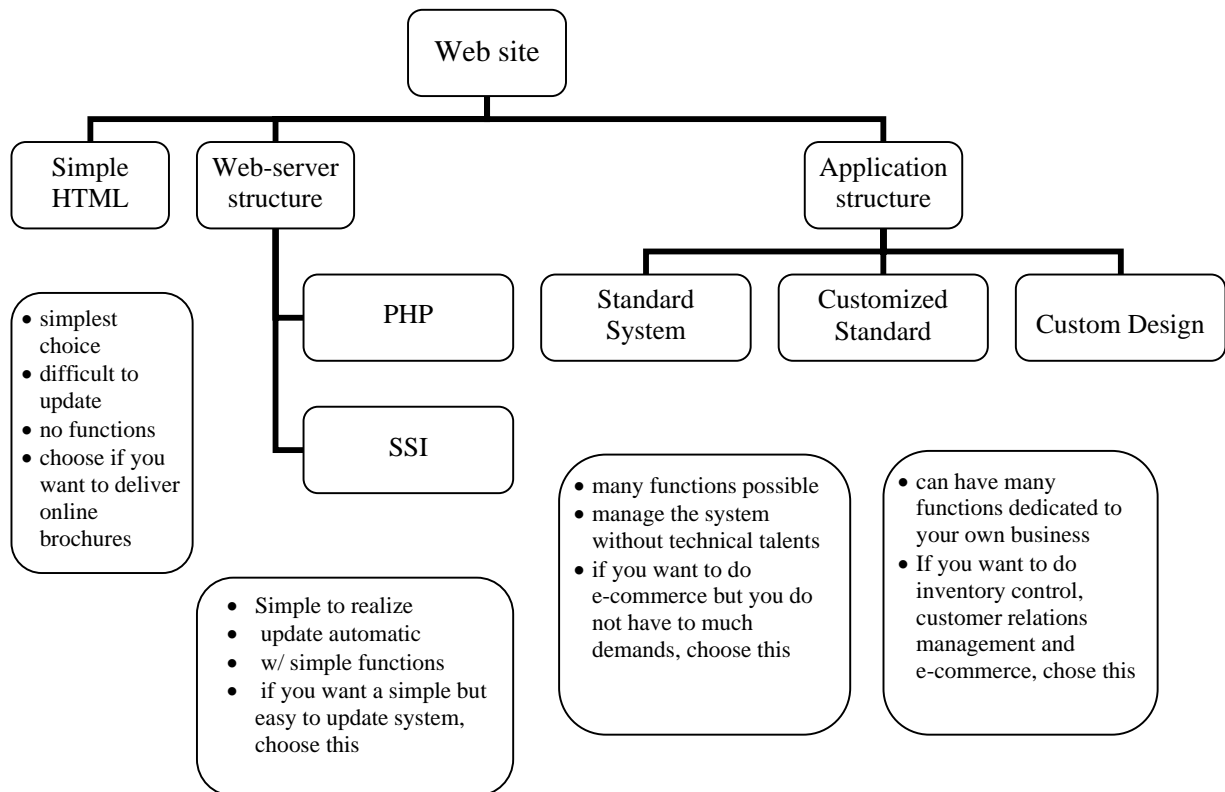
Web site

Simple HTML

Web-server structure

Application structure

PHP

SSI

Standard System

Customized Standard

Custom Design

- simplest choice
- difficult to update
- no functions
- choose if you want to deliver online brochures

- Simple to realize
- update automatic
- w/ simple functions
- if you want a simple but easy to update system, choose this

- many functions possible
- manage the system without technical talents
- if you want to do e-commerce but you do not have to much demands, choose this

- can have many functions dedicated to your own business
- If you want to do inventory control, customer relations management and e-commerce, chose this